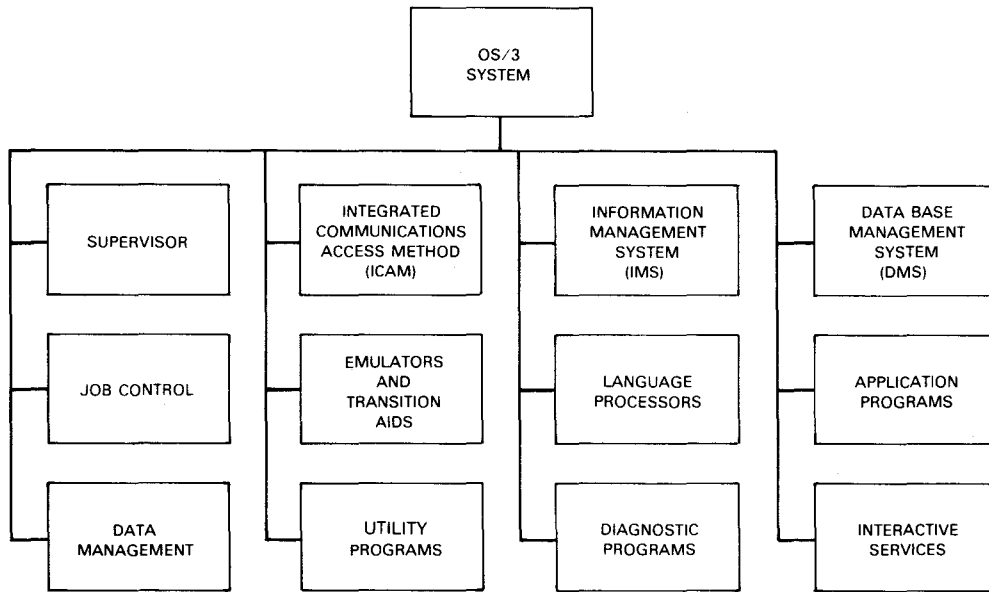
OS/3 SYSTEM

SUPERVISOR

JOB CONTROL

DATA MANAGEMENT

INTEGRATED COMMUNICATIONS ACCESS METHOD (ICAM)

EMULATORS AND TRANSITION AIDS

UTILITY PROGRAMS

INFORMATION MANAGEMENT SYSTEM (IMS)

LANGUAGE PROCESSORS

DIAGNOSTIC PROGRAMS

DATA BASE MANAGEMENT SYSTEM (DMS)

APPLICATION PROGRAMS

INTERACTIVE SERVICES